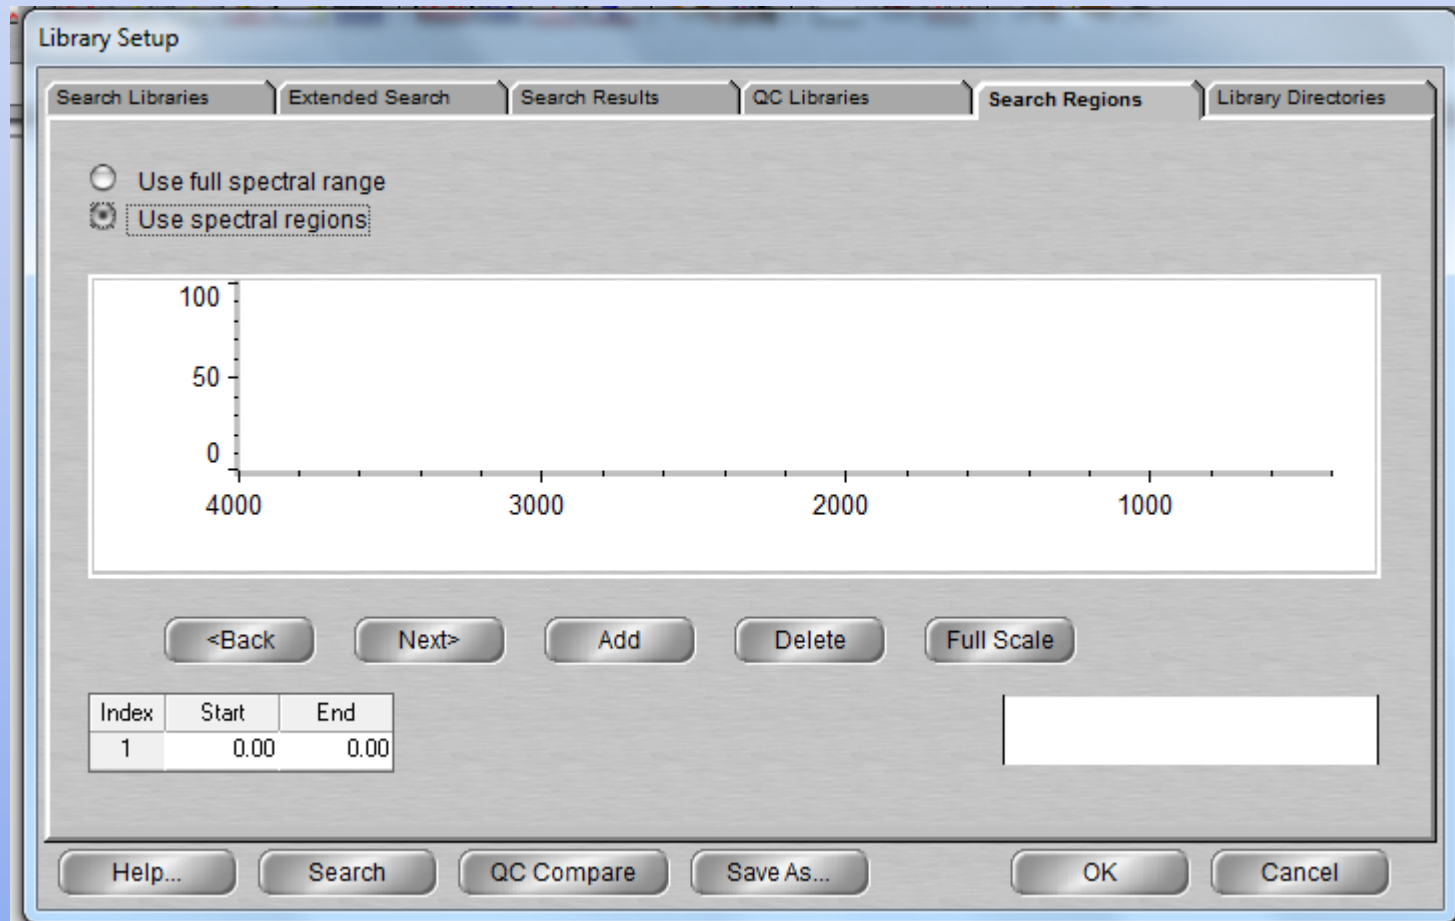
Library Setup

Search Libraries
Extended Search
Search Results
QC Libraries
Search Regions
Library Directories

Use full spectral range
Use spectral regions

100
50
0
4000
3000
2000
1000

<Back
Next>
Add
Delete
Full Scale

| Index | Start | End |
|---|---|---|
| 1 | 0.00 | 0.00 |

Help...
Search
QC Compare
Save As...
OK
Cancel